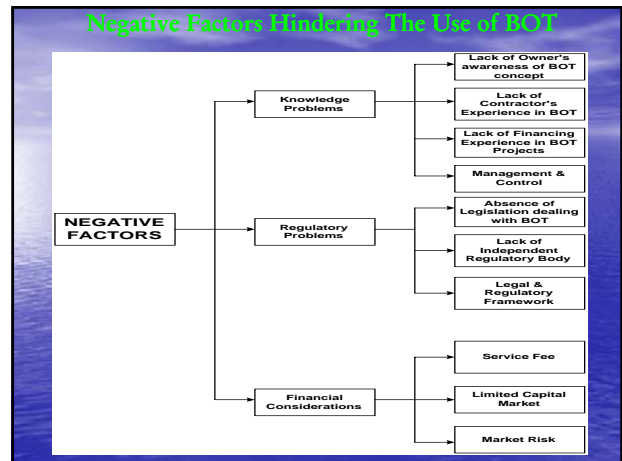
Negative Factors Hindering The Use of BOT

NEGATIVE FACTORS

Knowledge Problems

Lack of Owner's awareness of BOT concept

Lack of Contractor's Experience in BOT

Lack of Financing Experience in BOT Projects

Management & Control

Regulatory Problems

Absence of Legislation dealing with BOT

Lack of Independent Regulatory Body

Legal & Regulatory Framework

Financial Considerations

Service Fee

Limited Capital Market

Market Risk